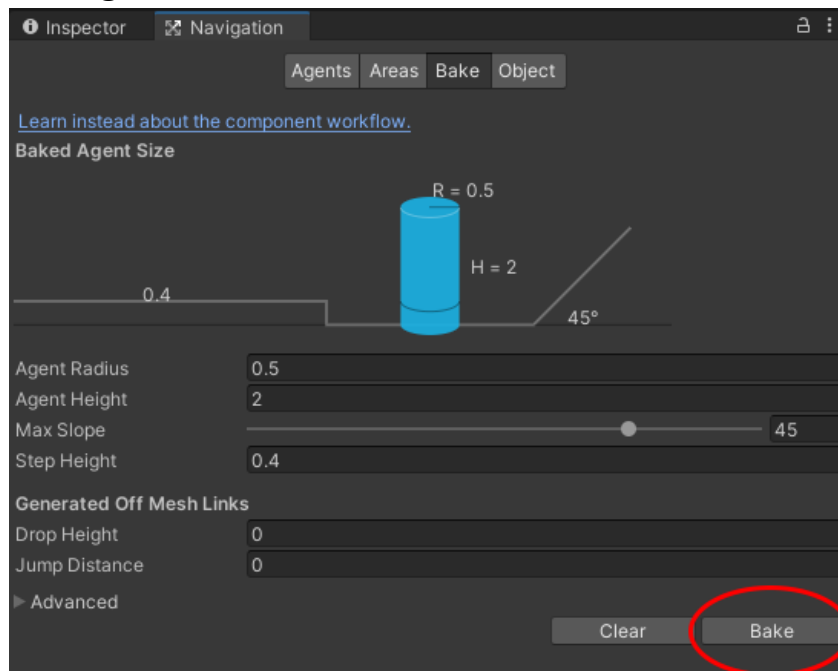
Inspector Navigation

Agents Areas Bake Object

Learn instead about the component workflow.

Baked Agent Size

R = 0.5

H = 2

0.4

45°

Agent Radius 0.5

Agent Height 2

Max Slope 45

Step Height 0.4

Generated Off Mesh Links

Drop Height 0

Jump Distance 0

Advanced

Clear Bake